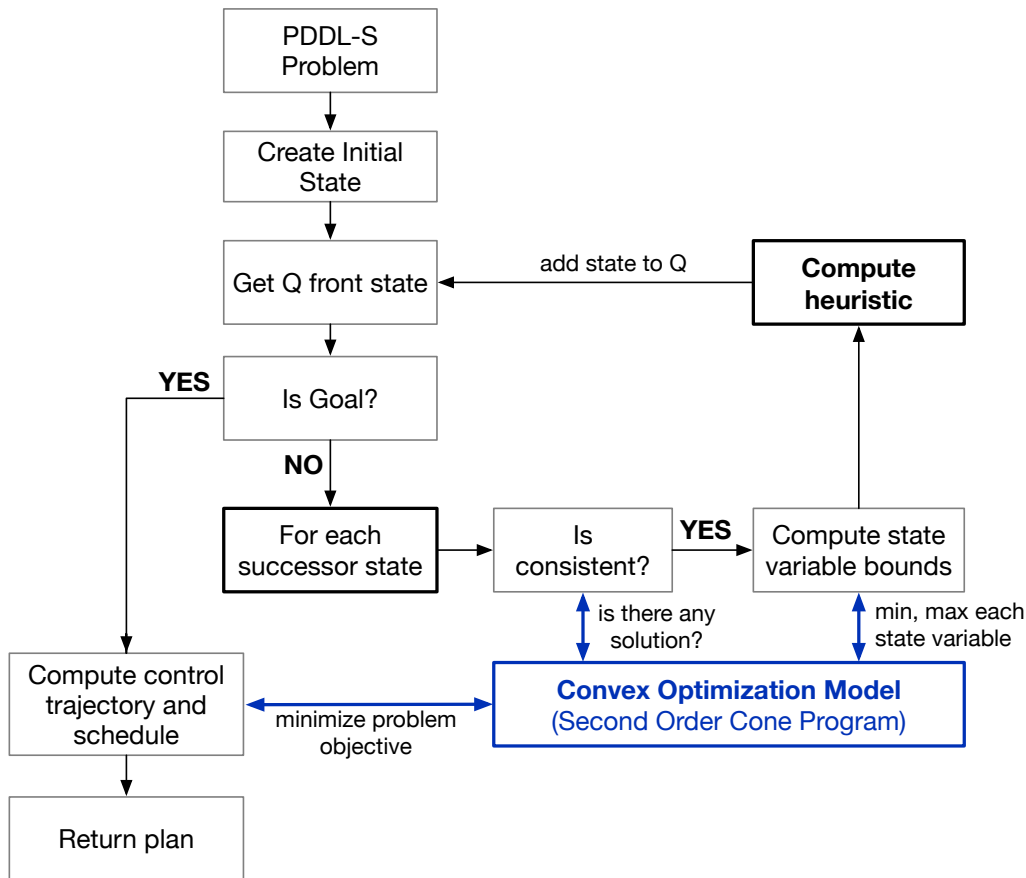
PDDL-S Problem

Create Initial State

Get Q front state

add state to Q

Compute heuristic

YES

Is Goal?

NO

For each successor state

Is consistent?

YES

Compute state variable bounds

is there any solution?

min, max each state variable

Compute control trajectory and schedule

minimize problem objective

Convex Optimization Model
(Second Order Cone Program)

Return plan